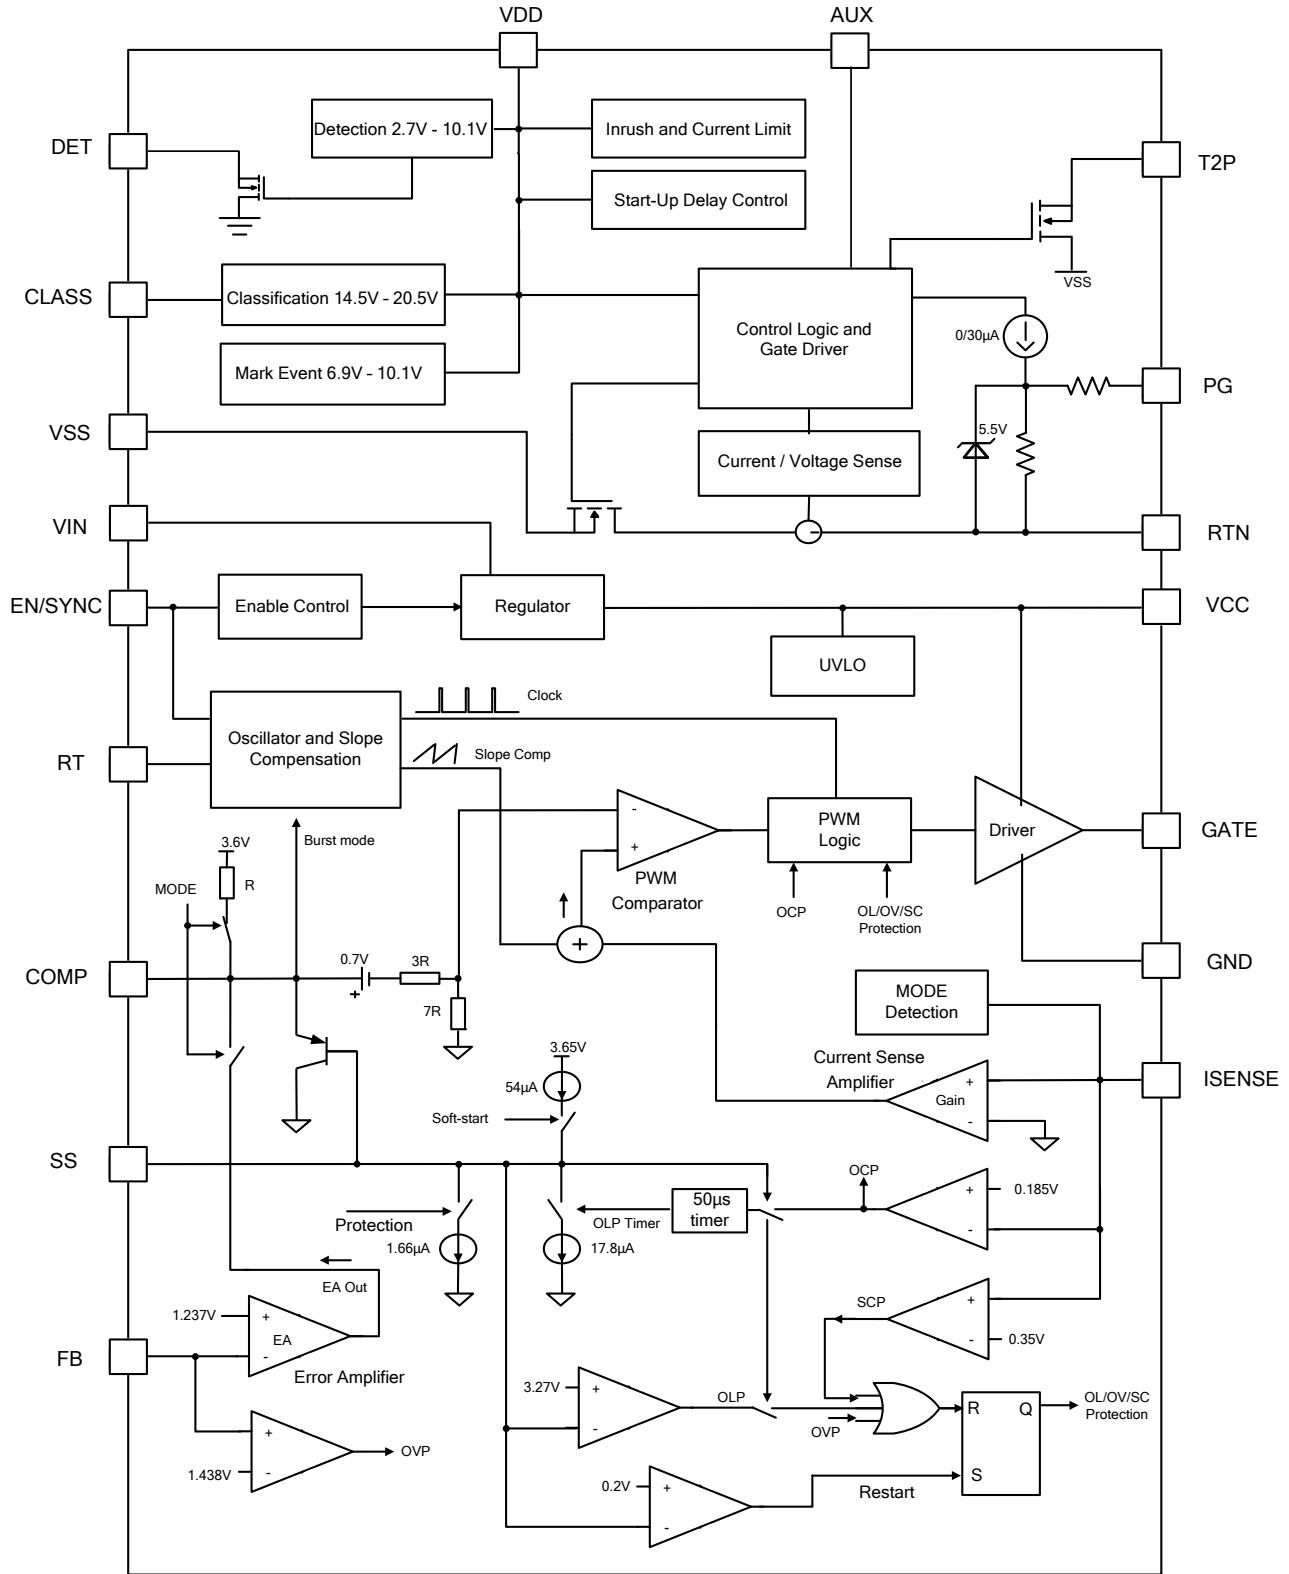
VDD
AUX
DET
Detection 2.7V - 10.1V
Inrush and Current Limit
Start-Up Delay Control
T2P
VSS
CLASS
Classification 14.5V - 20.5V
Control Logic and Gate Driver
0/30μA
Mark Event 6.9V - 10.1V
PG
5.5V
VSS
Current / Voltage Sense
VIN
RTN
EN/SYNC
Enable Control
Regulator
VCC
UVLO
Clock
Oscillator and Slope Compensation
RT
Slope Comp
-
+
PWM Logic
Driver
GATE
3.6V
Burst mode
PWM Comparator
MODE
R
OCP
OL/OV/SC Protection
COMP
0.7V
3R
+
GND
7R
MODE Detection
3.65V
Current Sense Amplifier
54μA
+
Gain
-
ISENSE
Soft-start
SS
OCP
+
0.185V
Protection
50μs timer
OLP Timer
-
1.66μA
17.8μA
EA Out
SCP
+
1.237V
+
EA
-
-
0.35V
FB
Error Amplifier
3.27V
+
-
OLP
R
Q
OL/OV/SC Protection
+
OVP
-
OVP
1.438V
0.2V
+
-
Restart
S